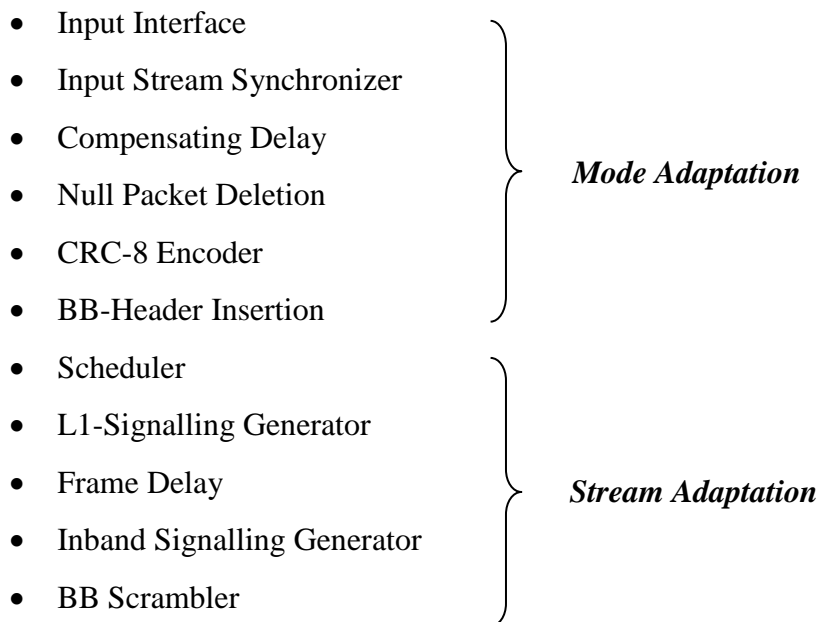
- Input Interface
- Input Stream Synchronizer
- Compensating Delay
- Null Packet Deletion
- CRC-8 Encoder
- BB-Header Insertion

*Mode Adaptation*

- Scheduler
- L1-Signalling Generator
- Frame Delay
- Inband Signalling Generator
- BB Scrambler

*Stream Adaptation*